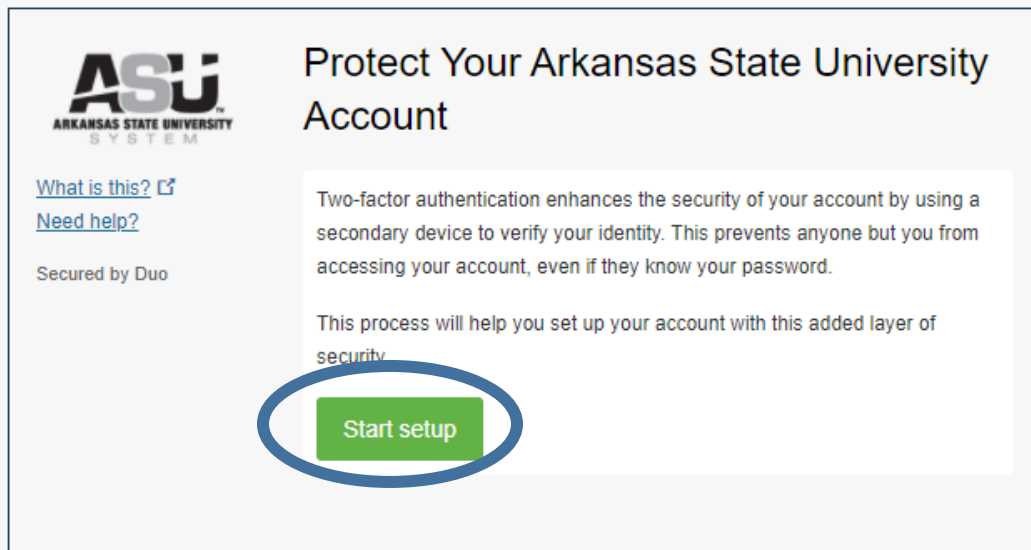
ASU
ARKANSAS STATE UNIVERSITY
SYSTEM

What is this?
Need help?

Secured by Duo

Protect Your Arkansas State University Account

Two-factor authentication enhances the security of your account by using a secondary device to verify your identity. This prevents anyone but you from accessing your account, even if they know your password.

This process will help you set up your account with this added layer of security.

Start setup